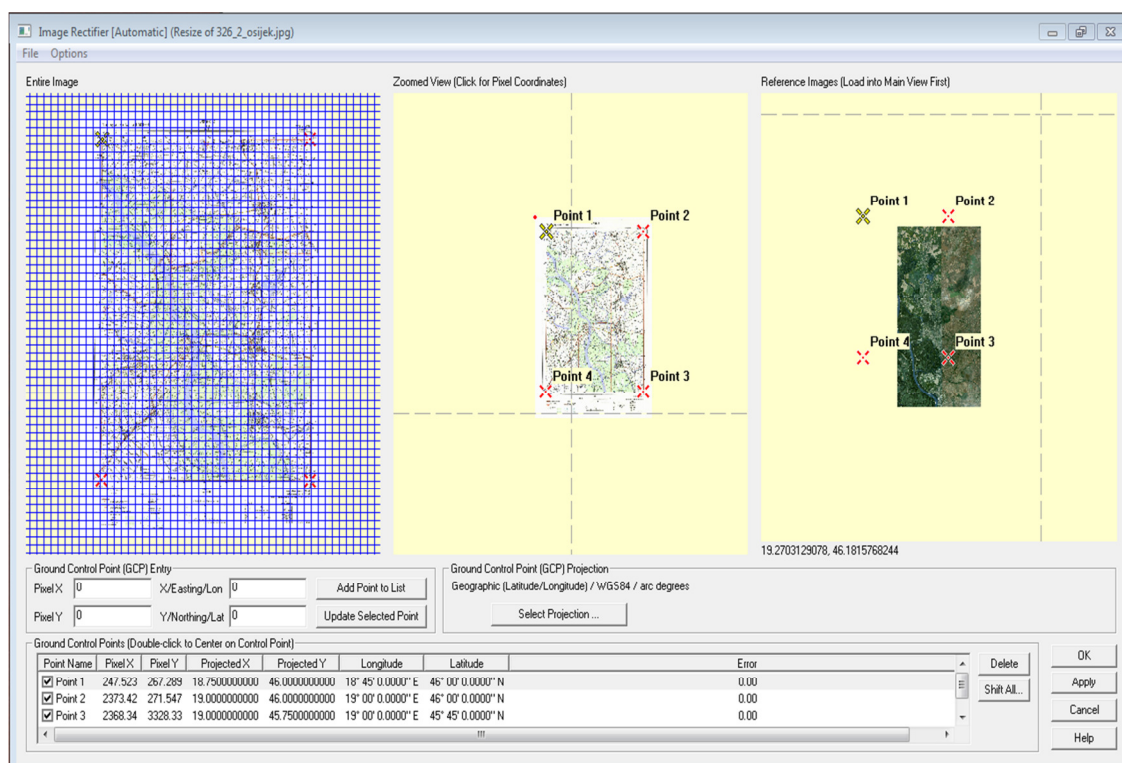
Image Rectifier [Automatic] (Resize of 326_2_osijek.jpg)

File Options

Entire Image

Zoomed View (Click for Pixel Coordinates)

Point 1 Point 2

Point 4 Point 3

Reference Images (Load into Main View First)

Point 1 Point 2

Point 4 Point 3

19.2703129078, 46.1815768244

Ground Control Point (GCP) Entry

Pixel X 0 X/Easting/Lon 0 Add Point to List

Pixel Y 0 Y/Northing/Lat 0 Update Selected Point

Ground Control Point (GCP) Projection

Geographic (Latitude/Longitude) / WGS84 / arc degrees

Select Projection ...

Ground Control Points (Double-click to Center on Control Point)

| Point Name | Pixel X | Pixel Y | Projected X | Projected Y | Longitude | Latitude | Error |
|---|---|---|---|---|---|---|---|
| Point 1 | 247.523 | 267.289 | 18.7500000000 | 46.0000000000 | 18° 45' 0.0000" E | 46° 00' 0.0000" N | 0.00 |
| Point 2 | 2373.42 | 271.547 | 19.0000000000 | 46.0000000000 | 19° 00' 0.0000" E | 46° 00' 0.0000" N | 0.00 |
| Point 3 | 2368.34 | 3328.33 | 19.0000000000 | 45.7500000000 | 19° 00' 0.0000" E | 45° 45' 0.0000" N | 0.00 |

Delete

Shift All...

OK

Apply

Cancel

Help